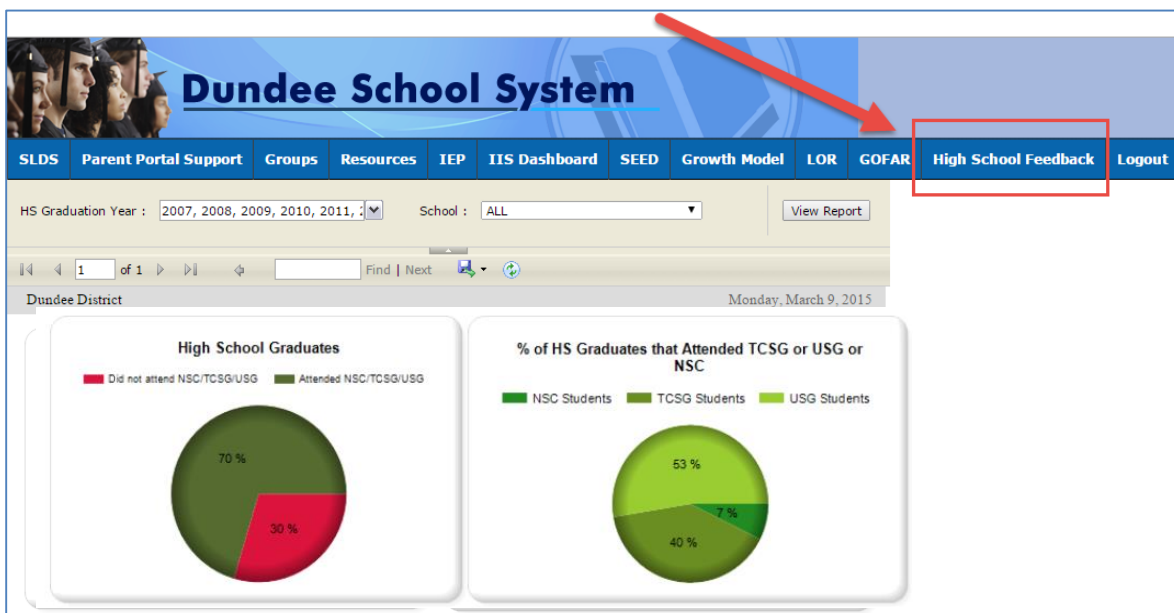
Dundee School System

SLDS | Parent Portal Support | Groups | Resources | IEP | IIS Dashboard | SEED | Growth Model | LOR | GOFAR | High School Feedback | Logout

HS Graduation Year : 2007, 2008, 2009, 2010, 2011, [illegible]

School : ALL

View Report

1 of 1

Find | Next

Dundee District

Monday, March 9, 2015

High School Graduates

Did not attend NSC/TCSG/USG

Attended NSC/TCSG/USG

70 %

30 %

% of HS Graduates that Attended TCSG or USG or NSC

NSC Students

TCSG Students

USG Students

53 %

7 %

40 %